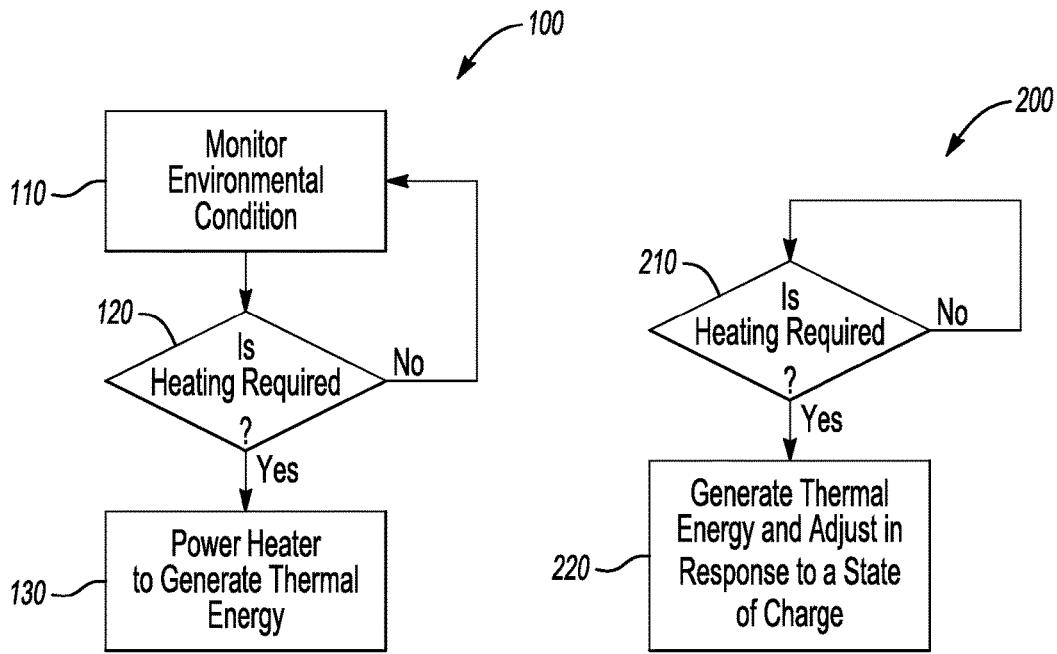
100

110
Monitor Environmental Condition

120
Is Heating Required ?

No

Yes

130
Power Heater to Generate Thermal Energy

200

210
Is Heating Required ?

No

Yes

220
Generate Thermal Energy and Adjust in Response to a State of Charge